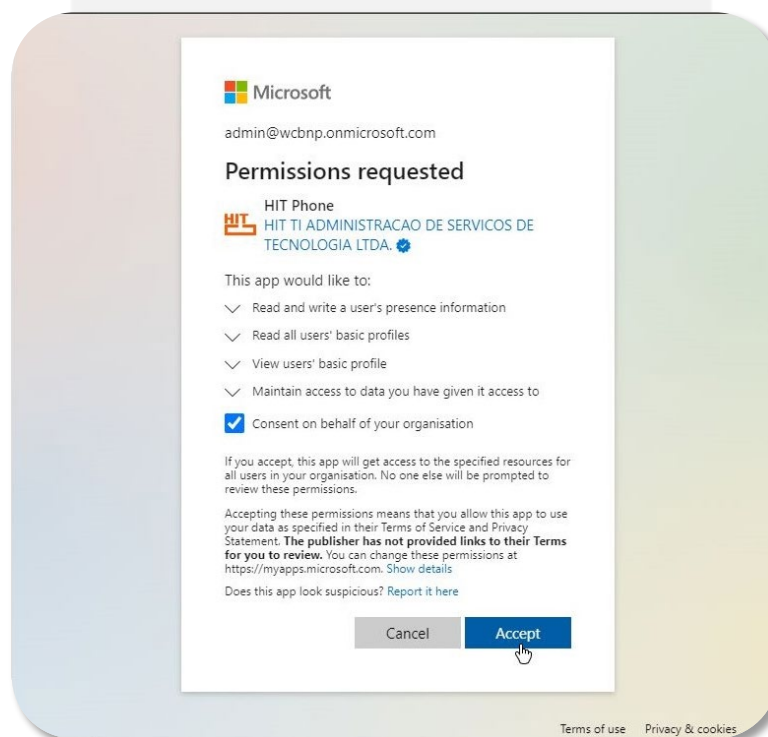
Microsoft

admin@wcbnp.onmicrosoft.com

Permissions requested

HIT

HIT Phone
HIT TI ADMINISTRACAO DE SERVICOS DE TECNOLOGIA LTDA.

This app would like to:

Read and write a user's presence information

Read all users' basic profiles

View users' basic profile

Maintain access to data you have given it access to

Consent on behalf of your organisation

If you accept, this app will get access to the specified resources for all users in your organisation. No one else will be prompted to review these permissions.

Accepting these permissions means that you allow this app to use your data as specified in their Terms of Service and Privacy Statement. **The publisher has not provided links to their Terms for you to review.** You can change these permissions at https://myapps.microsoft.com. Show details

Does this app look suspicious? Report it here

Cancel

Accept

Terms of use Privacy & cookies